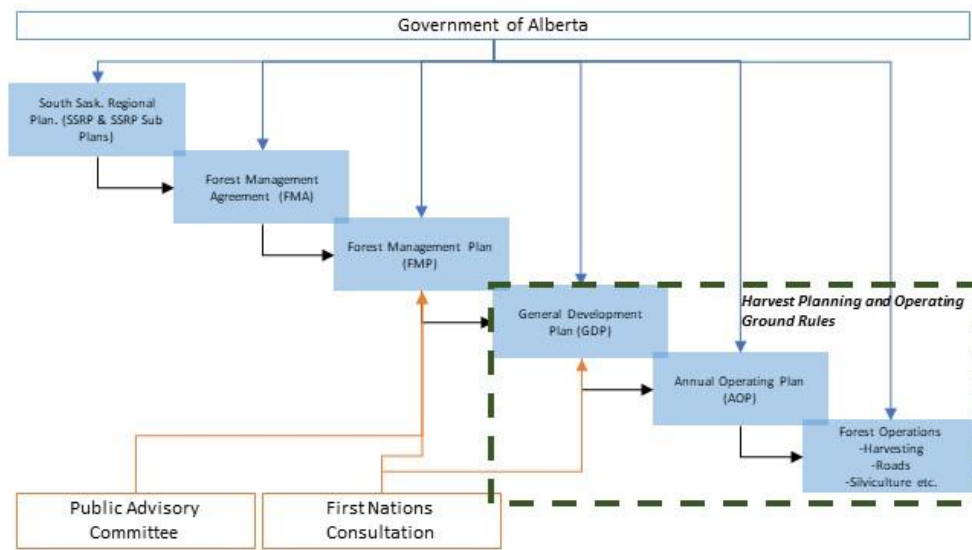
Government of Alberta

South Sask. Regional Plan. (SSRP & SSRP Sub Plans)

Forest Management Agreement (FMA)

Forest Management Plan (FMP)

General Development Plan (GDP)

Harvest Planning and Operating Ground Rules

Annual Operating Plan (AOP)

Forest Operations -Harvesting -Roads -Silviculture etc.

Public Advisory Committee

First Nations Consultation